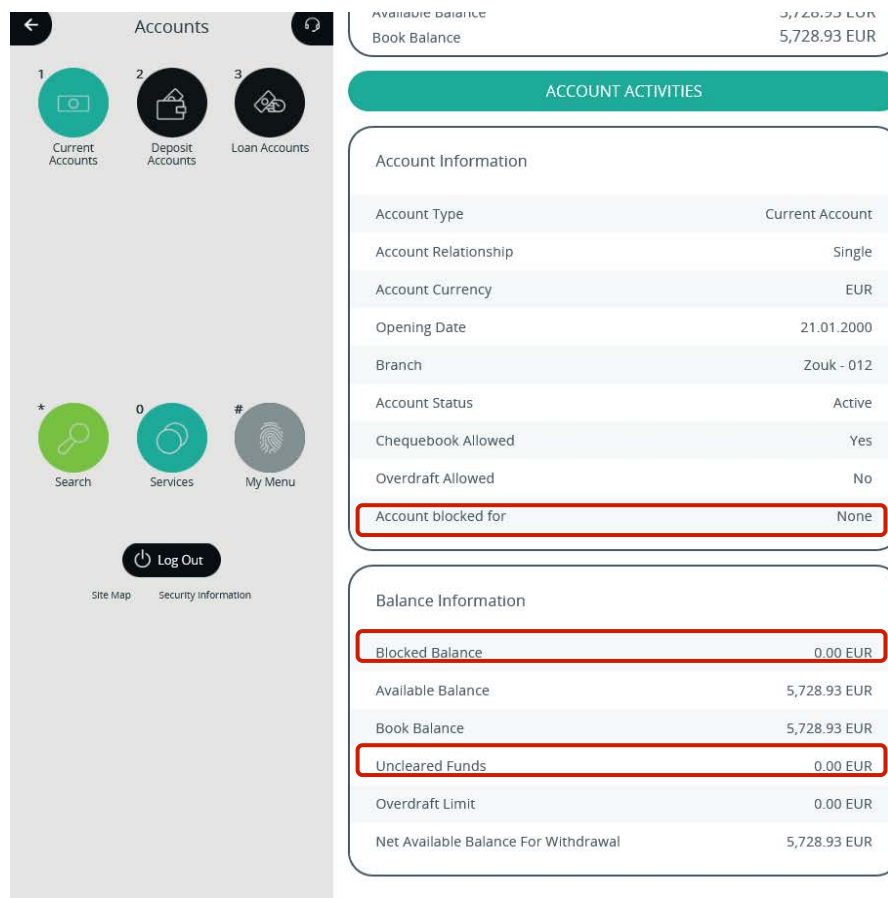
Accounts

1 Current Accounts
2 Deposit Accounts
3 Loan Accounts

* Search
0 Services
# My Menu

Log Out

Site Map Security Information

Available Balance 5,728.93 EUR
Book Balance 5,728.93 EUR

ACCOUNT ACTIVITIES

Account Information

| | |
|---|---|
| Account Type | Current Account |
| Account Relationship | Single |
| Account Currency | EUR |
| Opening Date | 21.01.2000 |
| Branch | Zouk - 012 |
| Account Status | Active |
| Chequebook Allowed | Yes |
| Overdraft Allowed | No |
| Account blocked for | None |

Balance Information

| | |
|---|---|
| Blocked Balance | 0.00 EUR |
| Available Balance | 5,728.93 EUR |
| Book Balance | 5,728.93 EUR |
| Uncleared Funds | 0.00 EUR |
| Overdraft Limit | 0.00 EUR |
| Net Available Balance For Withdrawal | 5,728.93 EUR |